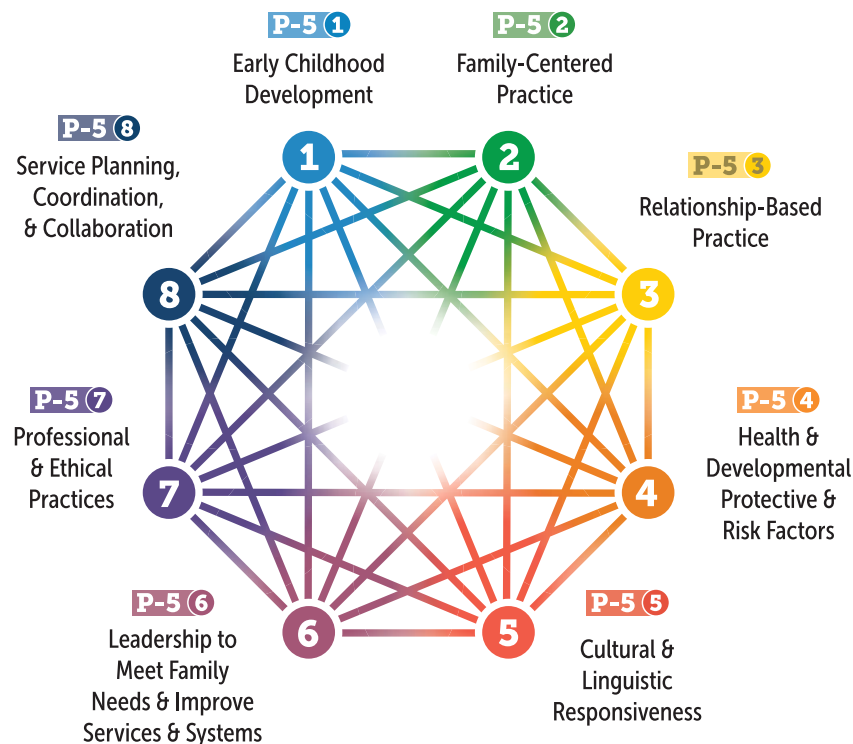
P-5 1
Early Childhood Development

P-5 2
Family-Centered Practice

P-5 8
Service Planning, Coordination, & Collaboration

P-5 3
Relationship-Based Practice

1

2

8

3

P-5 7
Professional & Ethical Practices

P-5 4
Health & Developmental Protective & Risk Factors

7

4

6

5

P-5 6
Leadership to Meet Family Needs & Improve Services & Systems

P-5 5
Cultural & Linguistic Responsiveness